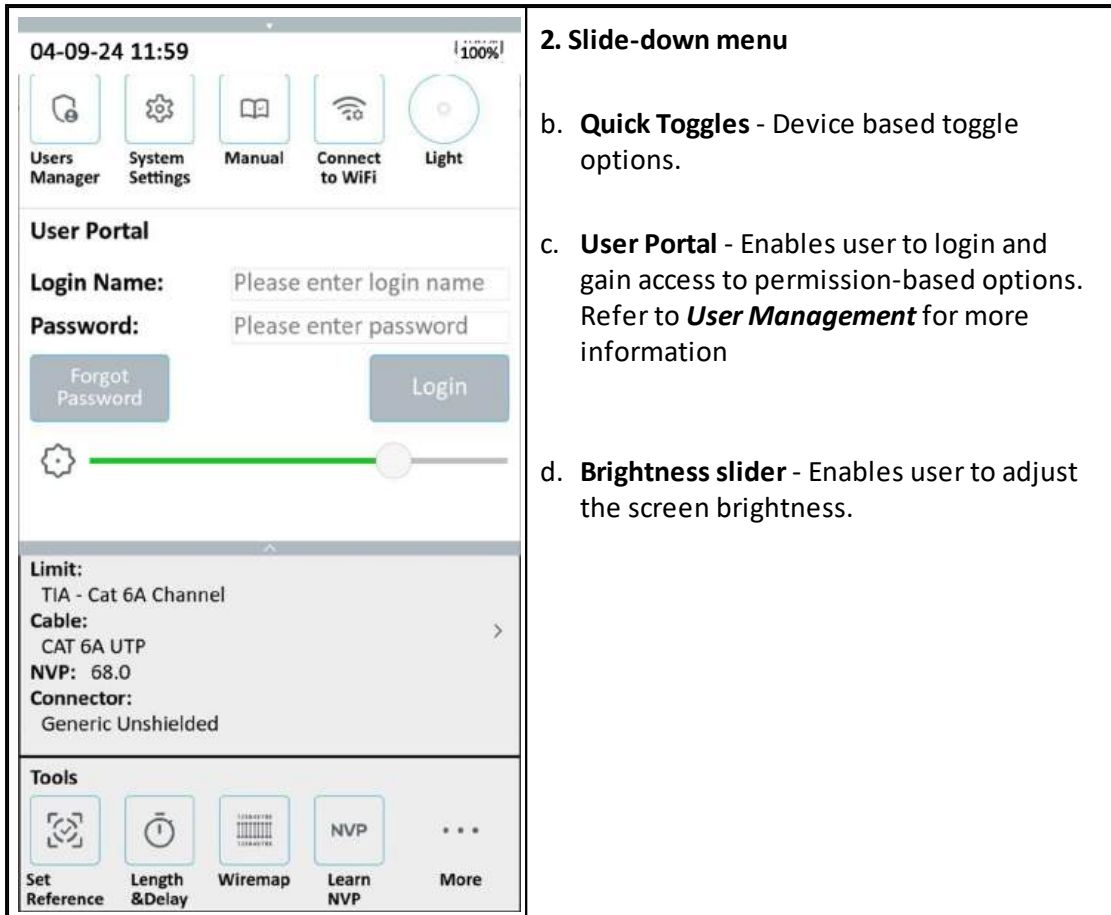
04-09-24 11:59
100%

Users Manager
System Settings
Manual
Connect to WiFi
Light

User Portal

Login Name: Please enter login name

Password: Please enter password

Forgot Password

Login

Limit:
TIA - Cat 6A Channel
Cable:
CAT 6A UTP
NVP: 68.0
Connector:
Generic Unshielded

Tools

NVP

Set Reference
Length &Delay
Wiremap
Learn NVP
More

**2. Slide-down menu**

b. **Quick Toggles** - Device based toggle options.

c. **User Portal** - Enables user to login and gain access to permission-based options. Refer to ***User Management*** for more information

d. **Brightness slider** - Enables user to adjust the screen brightness.